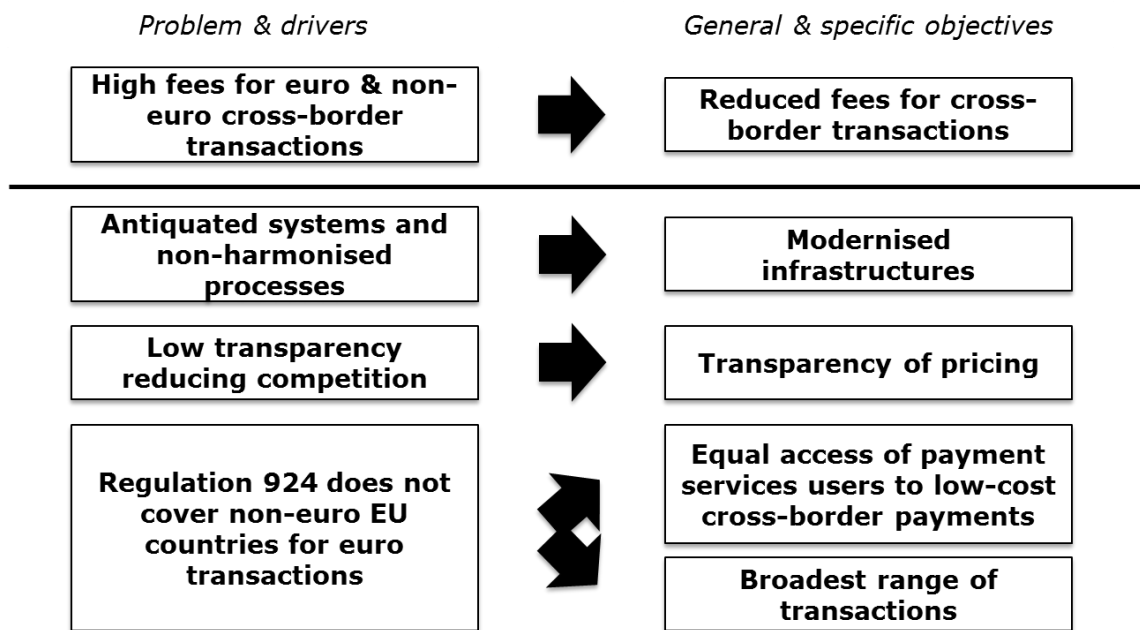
Problem & drivers

General & specific objectives

High fees for euro & non-euro cross-border transactions

Reduced fees for cross-border transactions

Antiquated systems and non-harmonised processes

Modernised infrastructures

Low transparency reducing competition

Transparency of pricing

Regulation 924 does not cover non-euro EU countries for euro transactions

Equal access of payment services users to low-cost cross-border payments

Broadest range of transactions